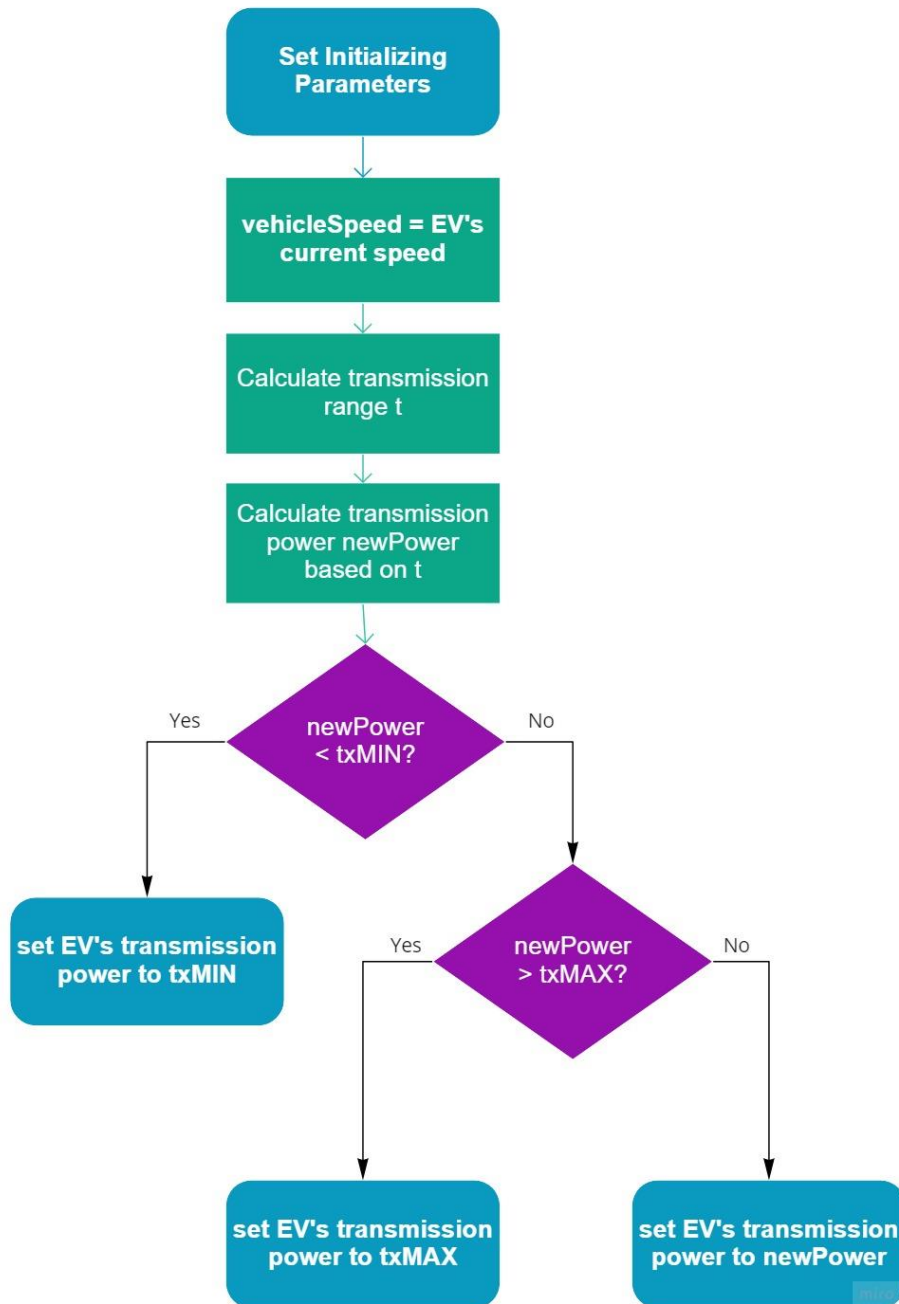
Set Initializing Parameters

vehicleSpeed = EV's current speed

Calculate transmission range t

Calculate transmission power newPower based on t

Yes

newPower < txMIN?

No

set EV's transmission power to txMIN

Yes

newPower > txMAX?

No

set EV's transmission power to txMAX

set EV's transmission power to newPower

miro